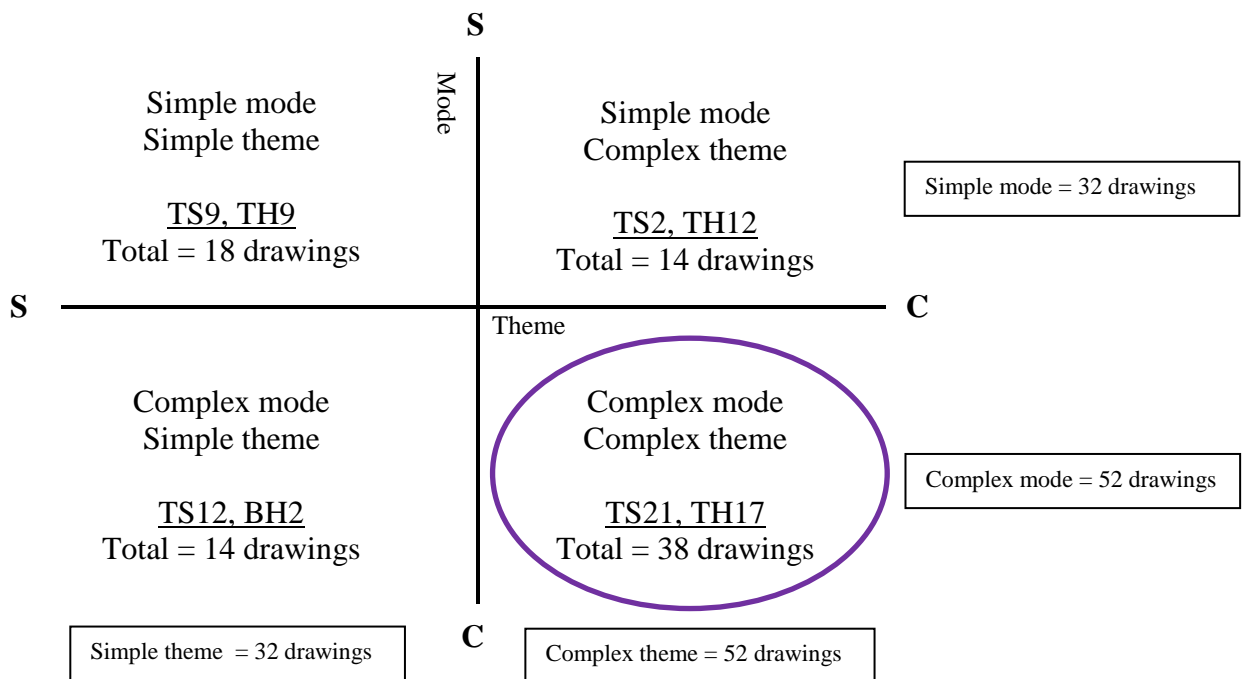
S

Mode

Simple mode
Simple theme

TS9, TH9
Total = 18 drawings

Simple mode
Complex theme

TS2, TH12
Total = 14 drawings

Simple mode = 32 drawings

S

C

Theme

Complex mode
Simple theme

TS12, BH2
Total = 14 drawings

Complex mode
Complex theme

TS21, TH17
Total = 38 drawings

Complex mode = 52 drawings

C

Simple theme = 32 drawings

Complex theme = 52 drawings